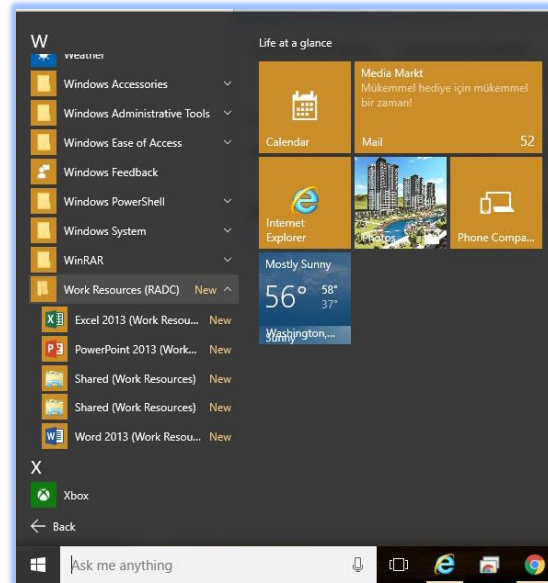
W

Weather

Windows Accessories

Windows Administrative Tools

Windows Ease of Access

Windows Feedback

Windows PowerShell

Windows System

WinRAR

Work Resources (RADC) New

Excel 2013 (Work Resou... New

PowerPoint 2013 (Work... New

Shared (Work Resources) New

Shared (Work Resources) New

Word 2013 (Work Resou... New

X

Xbox

Back

Life at a glance

Calendar

Media Markt
Mükemmel hediye için mükemmel bir zaman!

Mail 52

Internet Explorer

Photos

Phone Compa...

Mostly Sunny
56° 58° 37°
Washington,...
Sunny

Ask me anything